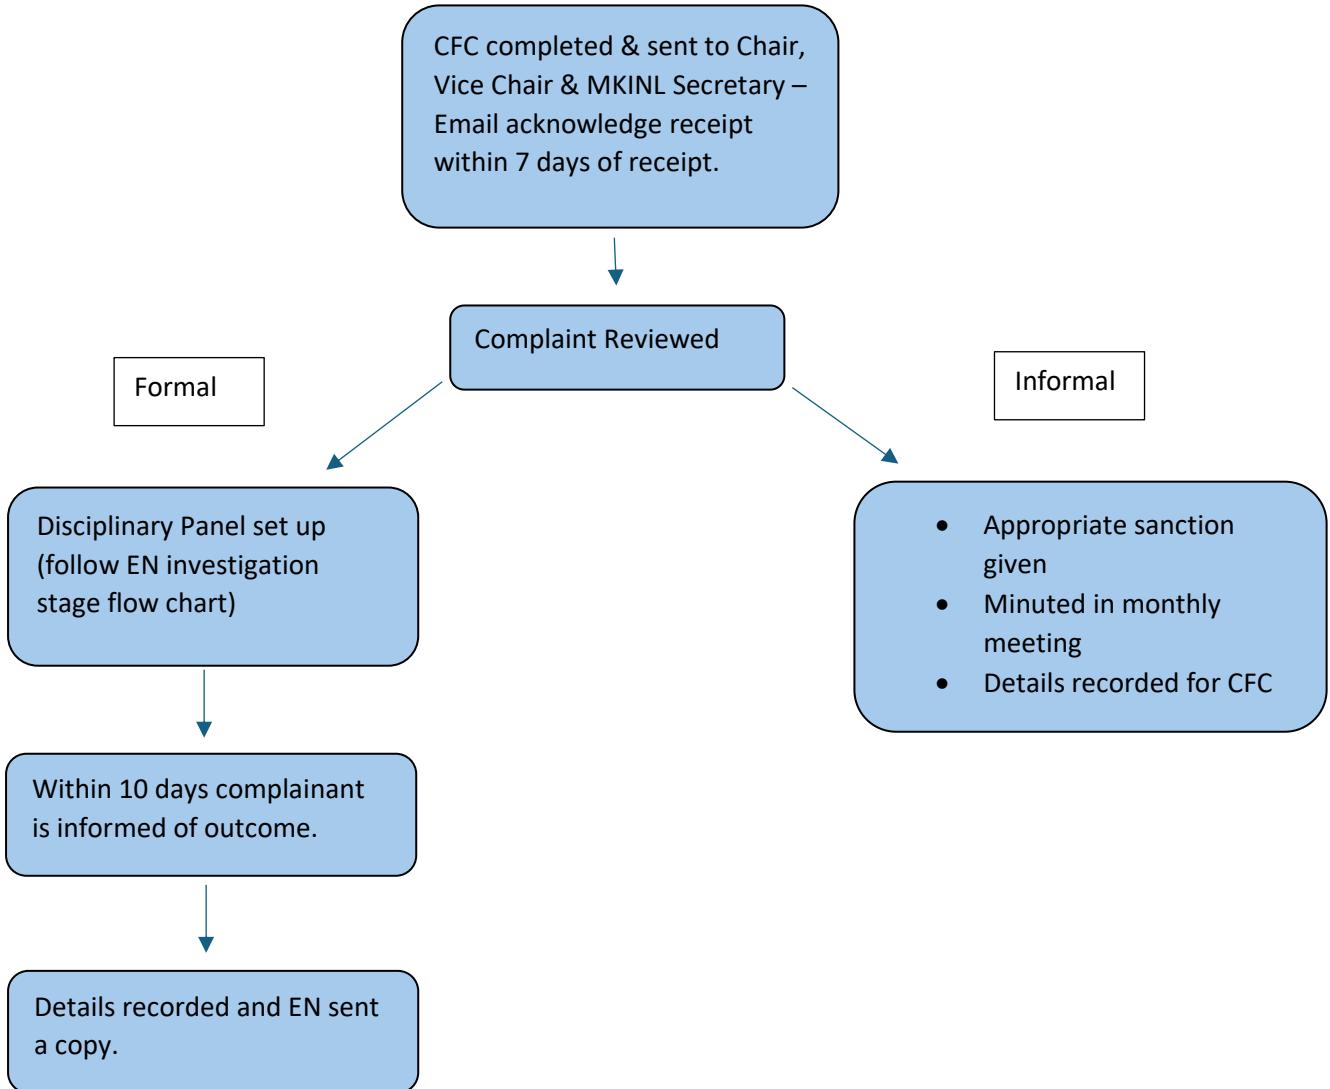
CFC completed & sent to Chair, Vice Chair & MKINL Secretary – Email acknowledge receipt within 7 days of receipt.

Complaint Reviewed

Formal

Informal

Disciplinary Panel set up (follow EN investigation stage flow chart)

- Appropriate sanction given
- Minuted in monthly meeting
- Details recorded for CFC

Within 10 days complainant is informed of outcome.

Details recorded and EN sent a copy.